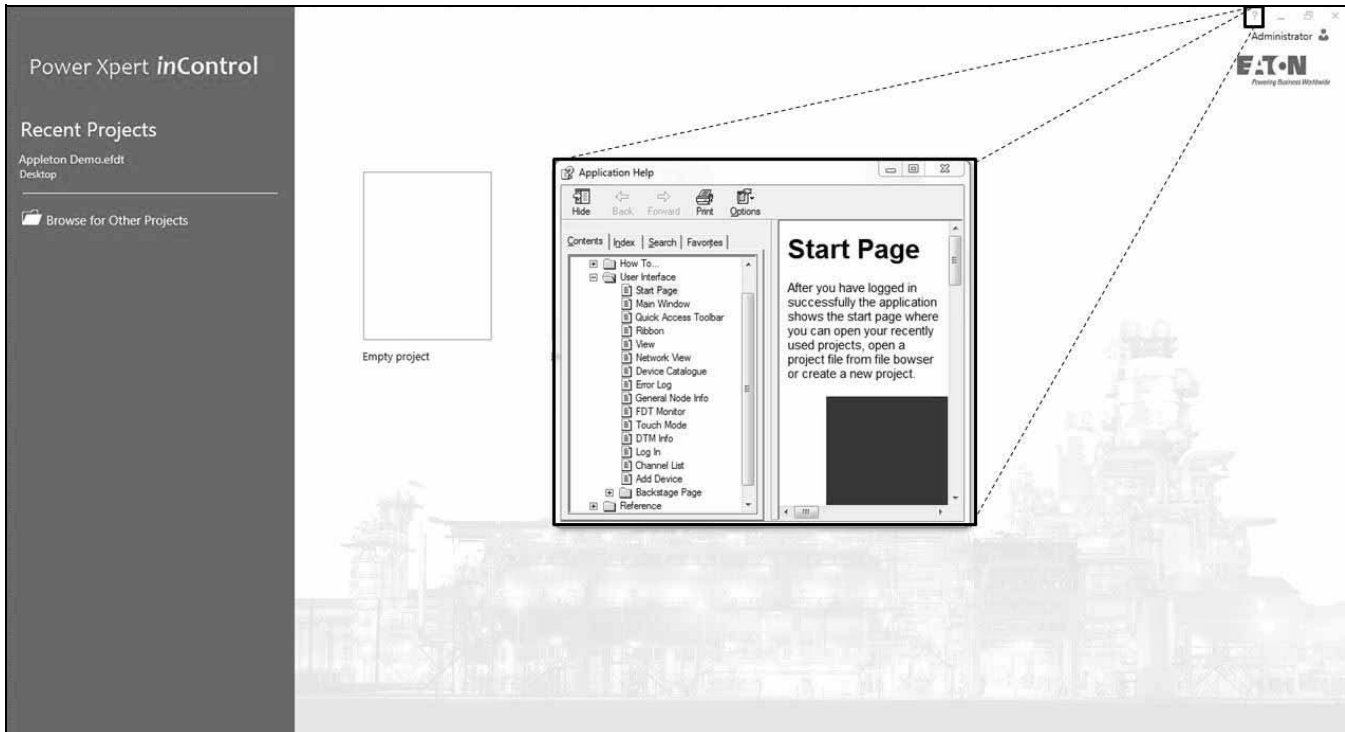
Power Xpert *inControl*

Recent Projects

Appleton Demo.efdt
Desktop

Browse for Other Projects

Empty project

?
Administrator

EATON
Powering Business Worldwide

Application Help

Hide Back Forward Print Options

Contents Index Search Favorites

How To...
User Interface
Start Page
Main Window
Quick Access Toolbar
Ribbon
View
Network View
Device Catalogue
Error Log
General Node Info
FDT Monitor
Touch Mode
DTM Info
Log In
Channel List
Add Device
Backstage Page
Reference

Start Page

After you have logged in successfully the application shows the start page where you can open your recently used projects, open a project file from file bowser or create a new project.